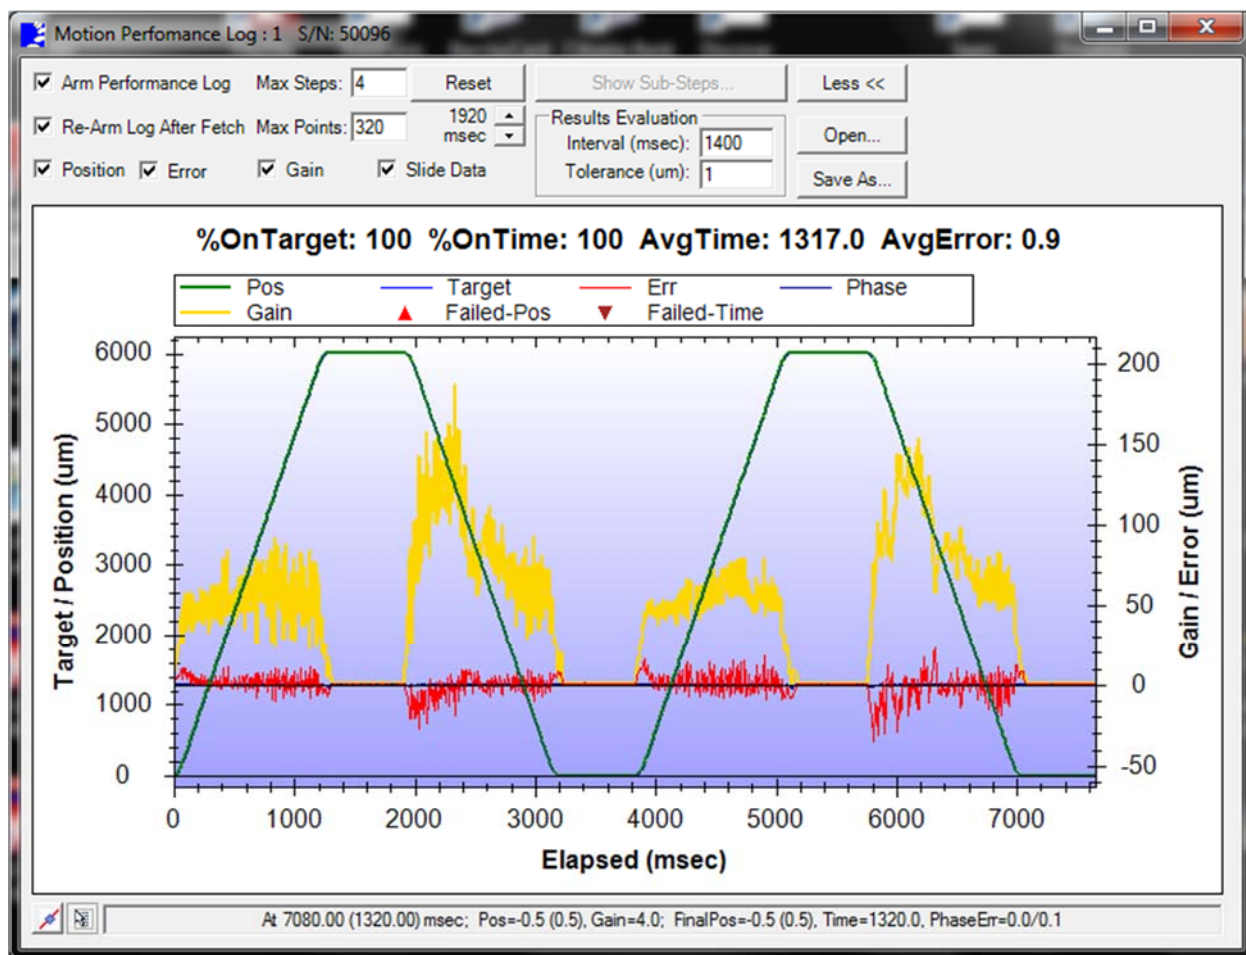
Motion Perfomance Log : 1 S/N: 50096

Arm Performance Log Max Steps: 4 Reset Show Sub-Steps... Less <<

Re-Arm Log After Fetch Max Points: 320 1920 msec

Results Evaluation
Interval (msec): 1400
Tolerance (um): 1

Open...
Save As...

Position Error Gain Slide Data

%OnTarget: 100 %OnTime: 100 AvgTime: 1317.0 AvgError: 0.9

Pos Target Err Phase
Gain Failed-Pos Failed-Time

Target / Position (um)

6000
5000
4000
3000
2000
1000
0

200
150
100
50
0
-50

Gain / Error (um)

0 1000 2000 3000 4000 5000 6000 7000

Elapsed (msec)

At 7080.00 (1320.00) msec; Pos=-0.5 (0.5), Gain=4.0; FinalPos=-0.5 (0.5), Time=1320.0, PhaseErr=0.0/0.1